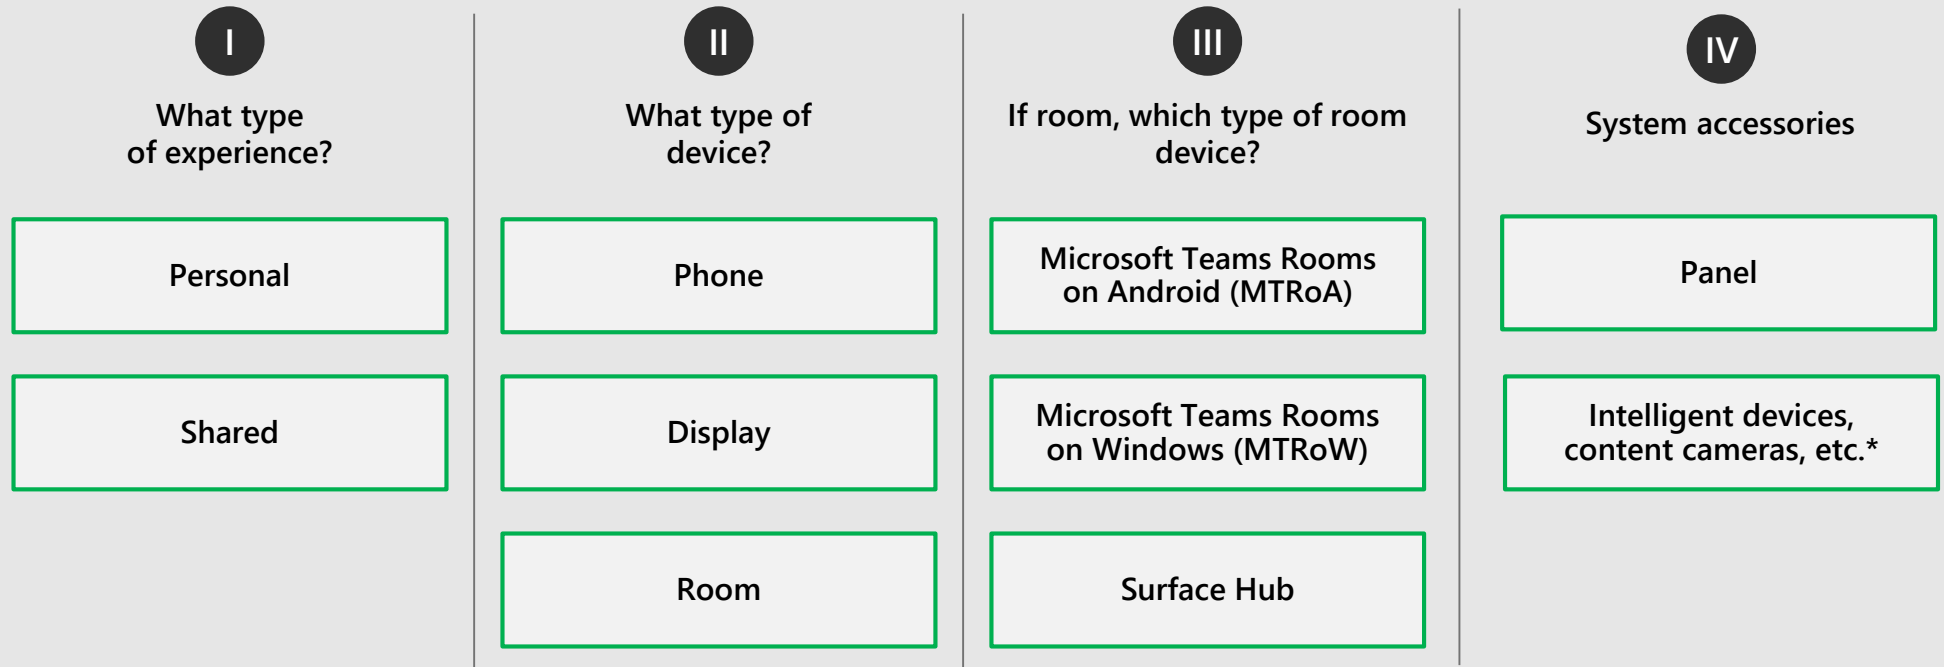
I

What type of experience?

Personal

Shared

II

What type of device?

Phone

Display

Room

III

If room, which type of room device?

Microsoft Teams Rooms on Android (MTRoA)

Microsoft Teams Rooms on Windows (MTRoW)

Surface Hub

IV

System accessories

Panel

Intelligent devices, content cameras, etc.*